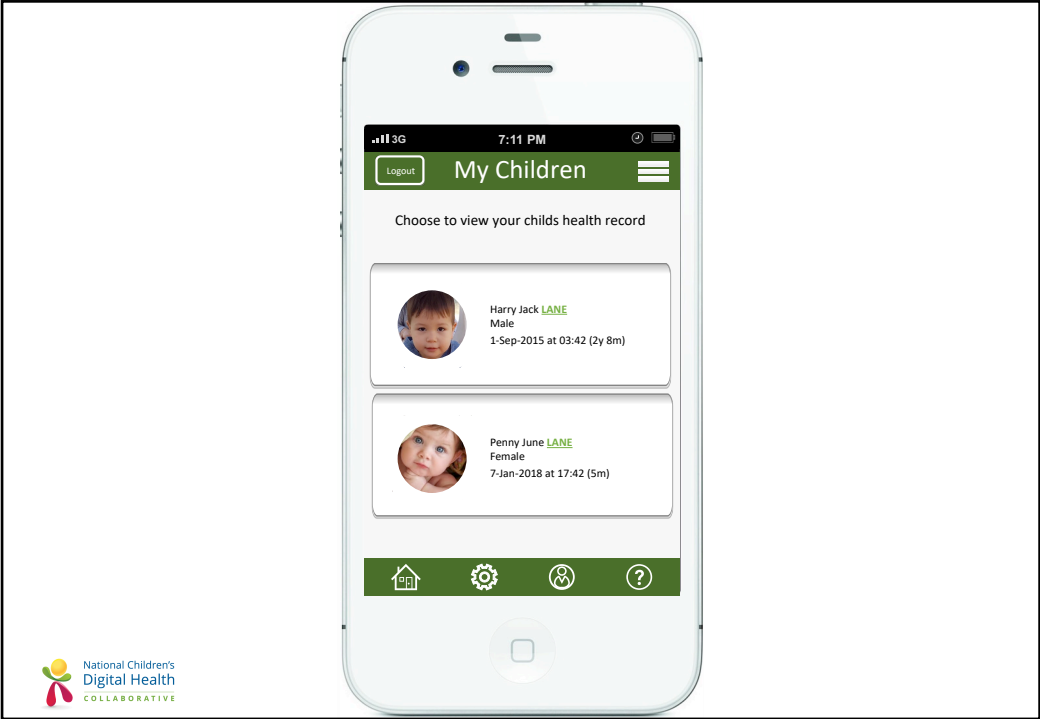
3G
7:11 PM

Logout
My Children

Choose to view your childs health record

Harry Jack LANE
Male
1-Sep-2015 at 03:42 (2y 8m)

Penny June LANE
Female
7-Jan-2018 at 17:42 (5m)

National Children's
Digital Health
COLLABORATIVE